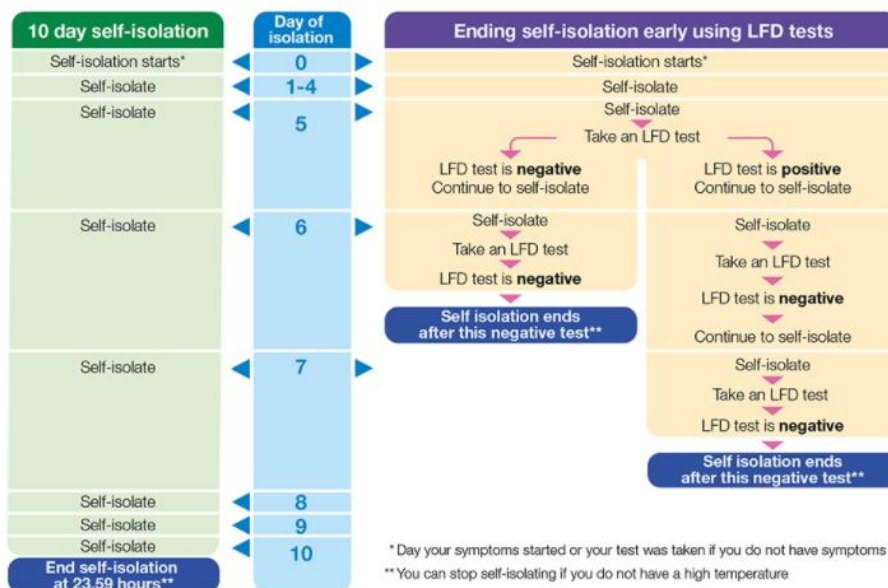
10 day self-isolation

Day of isolation

Ending self-isolation early using LFD tests

Self-isolation starts*
0
Self-isolation starts*

Self-isolate
1-4
Self-isolate

Self-isolate
5
Self-isolate
Take an LFD test
LFD test is **negative**
Continue to self-isolate
LFD test is **positive**
Continue to self-isolate

Self-isolate
6
Self-isolate
Take an LFD test
LFD test is **negative**
Self isolation ends after this negative test**

Self-isolate
Take an LFD test
LFD test is **negative**
Continue to self-isolate

Self-isolate
7
Self-isolate
Take an LFD test
LFD test is **negative**
Self isolation ends after this negative test**

Self-isolate
8
Self-isolate
9
Self-isolate
10
End self-isolation at 23.59 hours**

* Day your symptoms started or your test was taken if you do not have symptoms
** You can stop self-isolating if you do not have a high temperature